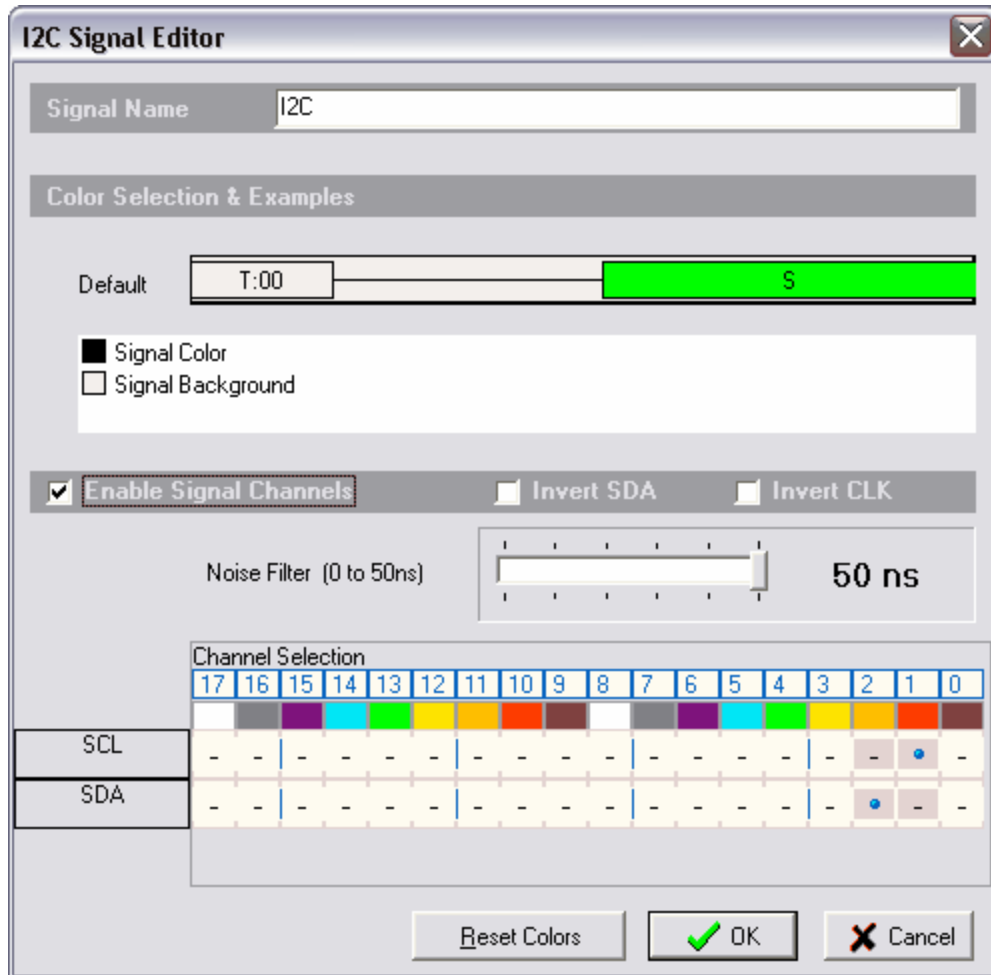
I2C Signal Editor

Signal Name I2C

Color Selection & Examples

Default T:00 S

Signal Color
Signal Background

Enable Signal Channels Invert SDA Invert CLK

Noise Filter (0 to 50ns) 50 ns

Channel Selection

| | 17 | 16 | 15 | 14 | 13 | 12 | 11 | 10 | 9 | 8 | 7 | 6 | 5 | 4 | 3 | 2 | 1 | 0 |
|---|---|---|---|---|---|---|---|---|---|---|---|---|---|---|---|---|---|---|
| SCL | - | - | - | - | - | - | - | - | - | - | - | - | - | - | - | - | • | - |
| SDA | - | - | - | - | - | - | - | - | - | - | - | - | - | - | - | • | - | - |

Reset Colors OK Cancel